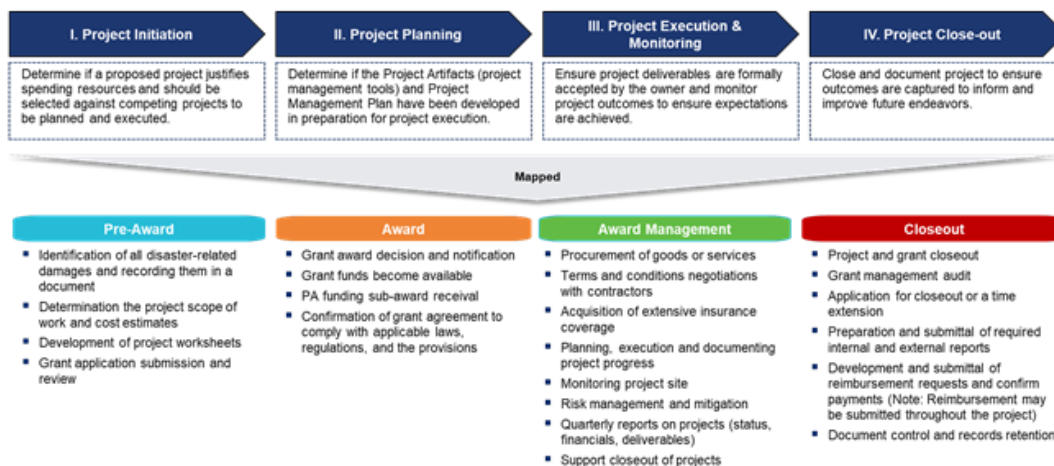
I. Project Initiation

Determine if a proposed project justifies spending resources and should be selected against competing projects to be planned and executed.

II. Project Planning

Determine if the Project Artifacts (project management tools) and Project Management Plan have been developed in preparation for project execution.

III. Project Execution & Monitoring

Ensure project deliverables are formally accepted by the owner and monitor project outcomes to ensure expectations are achieved.

IV. Project Close-out

Close and document project to ensure outcomes are captured to inform and improve future endeavors.

Mapped

Pre-Award

- Identification of all disaster-related damages and recording them in a document
- Determination the project scope of work and cost estimates
- Development of project worksheets
- Grant application submission and review

Award

- Grant award decision and notification
- Grant funds become available
- PA funding sub-award receival
- Confirmation of grant agreement to comply with applicable laws, regulations, and the provisions

Award Management

- Procurement of goods or services
- Terms and conditions negotiations with contractors
- Acquisition of extensive insurance coverage
- Planning, execution and documenting project progress
- Monitoring project site
- Risk management and mitigation
- Quarterly reports on projects (status, financials, deliverables)
- Support closeout of projects

Closeout

- Project and grant closeout
- Grant management audit
- Application for closeout or a time extension
- Preparation and submittal of required internal and external reports
- Development and submittal of reimbursement requests and confirm payments (Note: Reimbursement may be submitted throughout the project)
- Document control and records retention